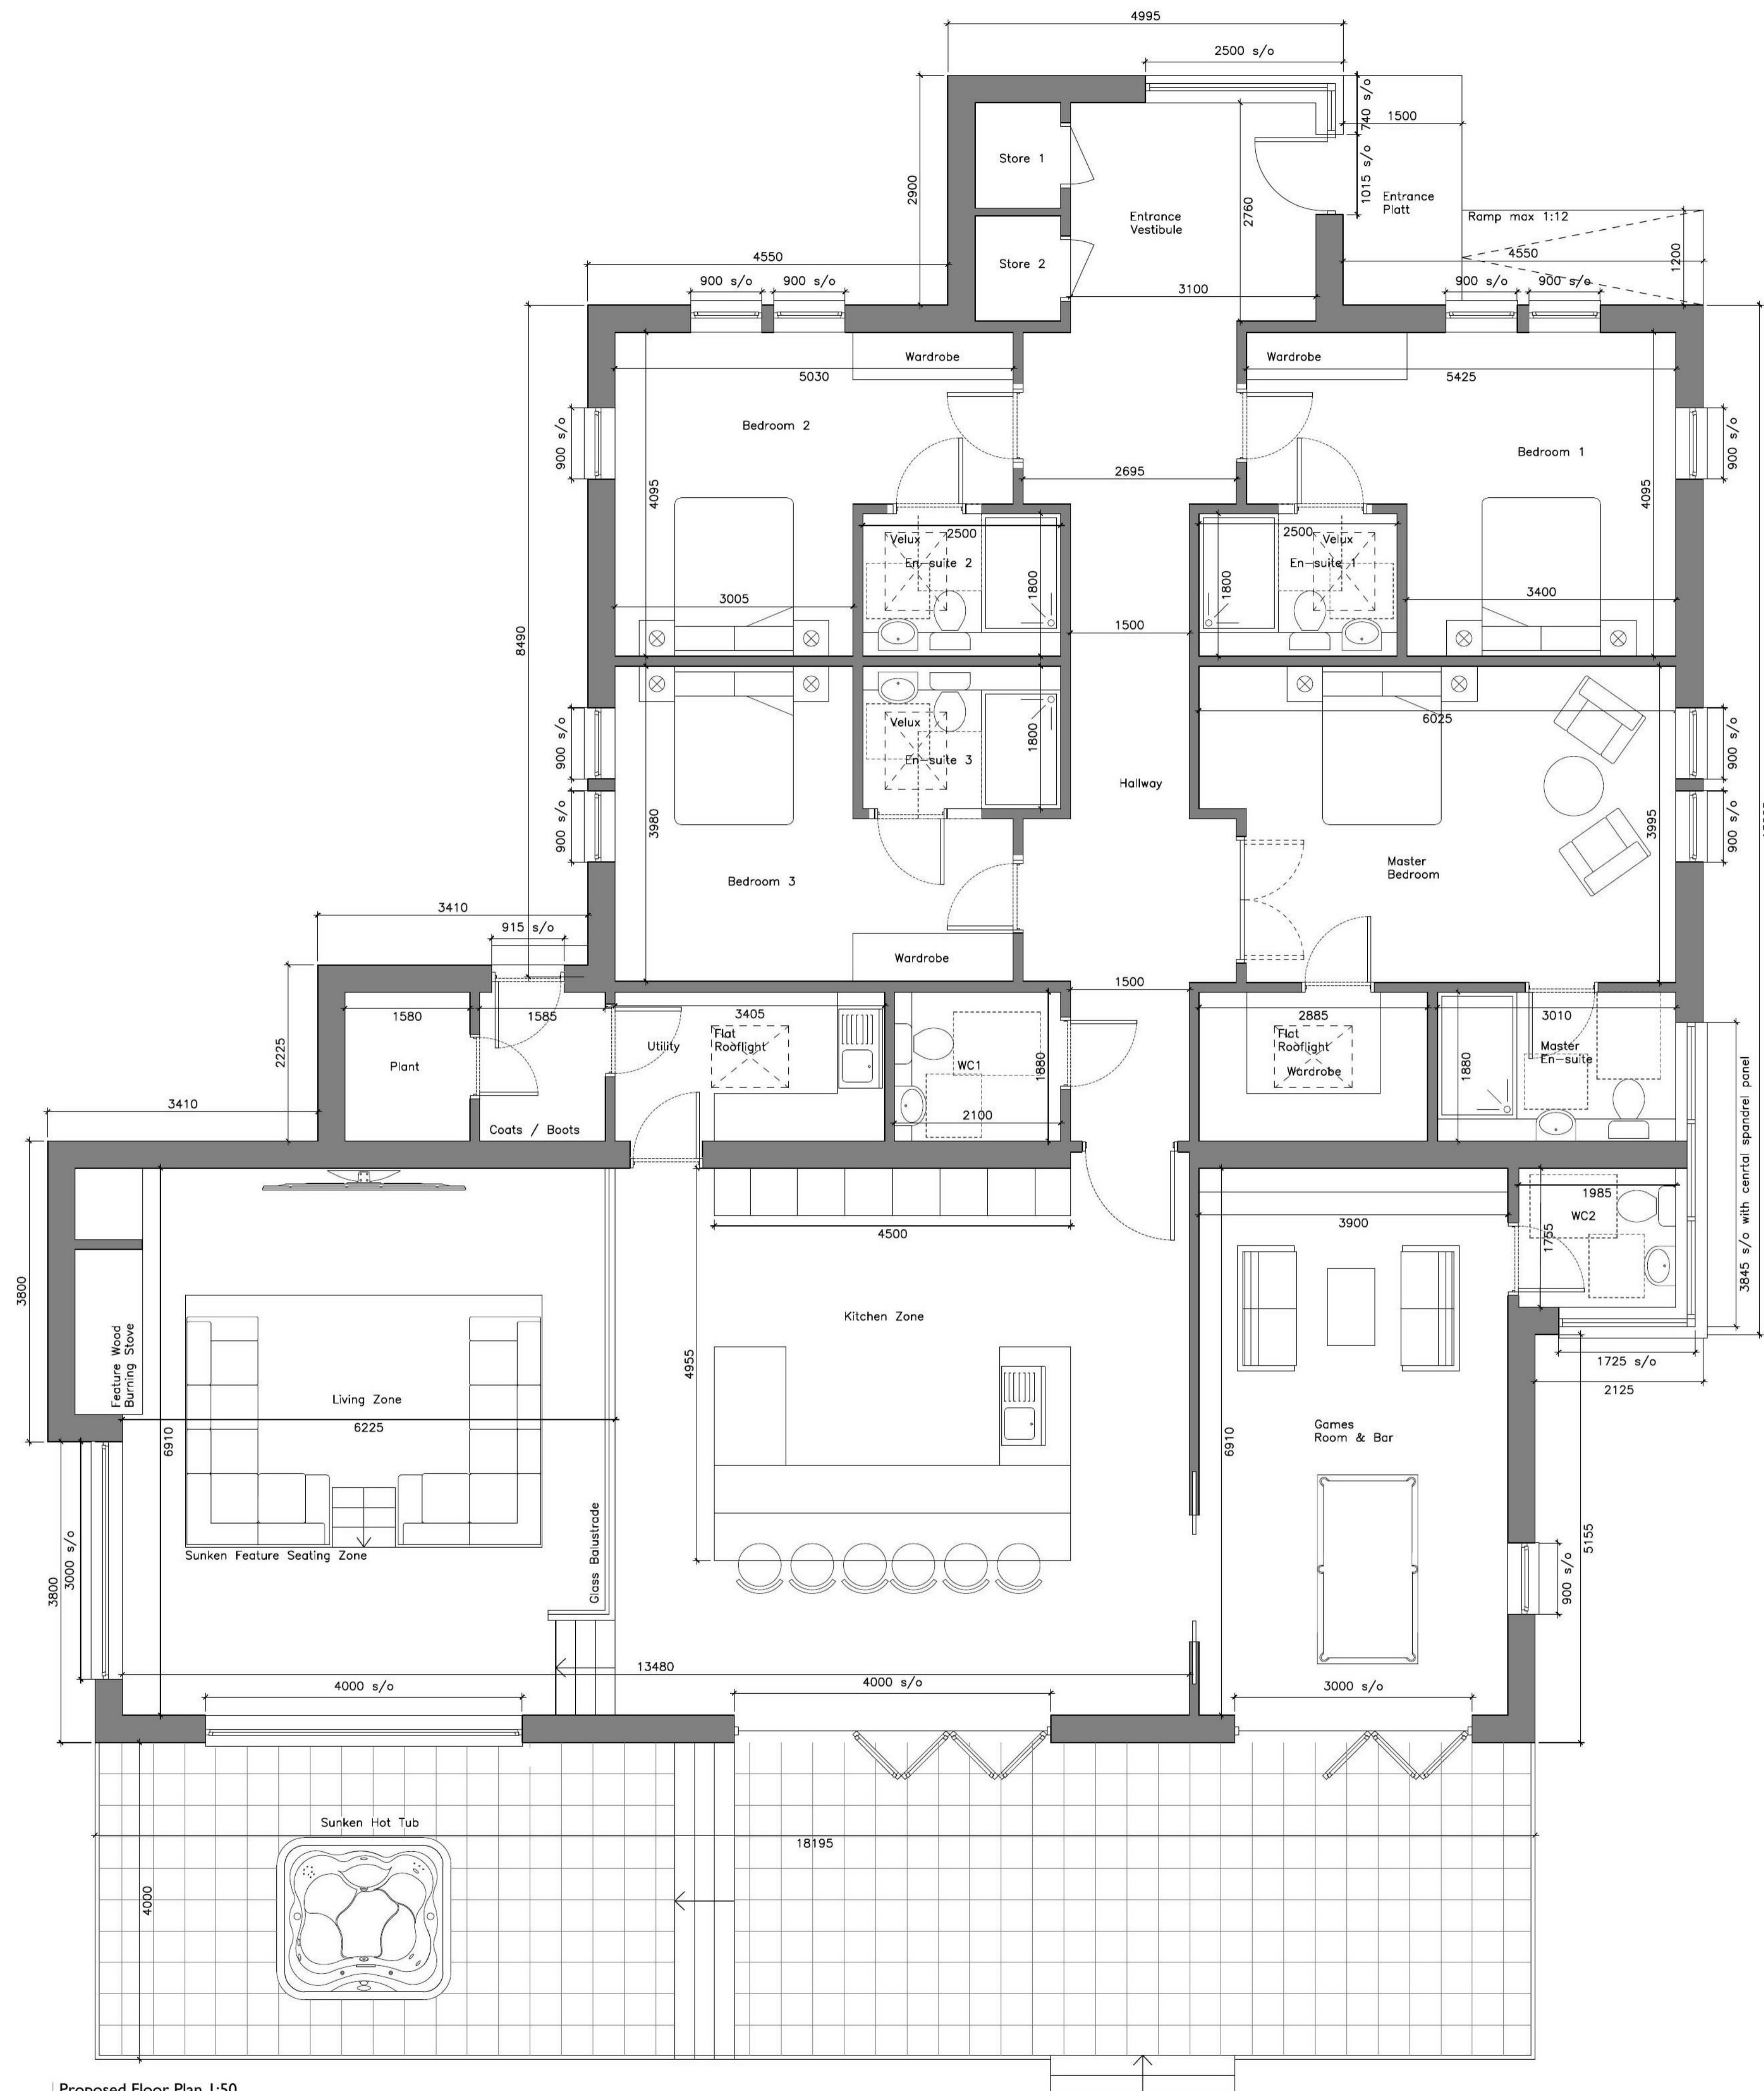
4995
2500 s/o
740 s/o
1500
1015 s/o
Store 1
Entrance Vestibule
Entrance Platt
2900
2760
Ramp max 1:12
Store 2
4550
4550
1200
900 s/o 900 s/o
3100
900 s/o 900 s/o
Wardrobe
Wardrobe
5030
5425
900 s/o
Bedroom 2
Bedroom 1
900 s/o
2695
4095
4095
Velux 2500
En-suite 2
2500 Velux
En-suite 1
1800
1800
3005
3400
1500
8490
Velux
En-suite 3
1800
6025
900 s/o
900 s/o
Hallway
3980
3995
900 s/o
900 s/o
Master Bedroom
Bedroom 3
3410
915 s/o
Wardrobe
1500
1580
1585
3405
2885
3010
Plant
Utility
Flat Rooflight
WC1
Flat Rooflight
Wardrobe
Master En-suite
2225
1880
1880
2100
3410
Coats / Boots
1985
WC2
1755
3900
4500
3845 s/o with central spandrel panel
3800
Feature Wood Burning Stove
Kitchen Zone
1725 s/o
2125
Living Zone
6225
4955
6910
6910
Games Room & Bar
Sunken Feature Seating Zone
Glass Balustrode
5155
900 s/o
3800
3000 s/o
13480
4000 s/o
4000 s/o
3000 s/o
Sunken Hot Tub
18195
4000
Proposed Floor Plan 1:50